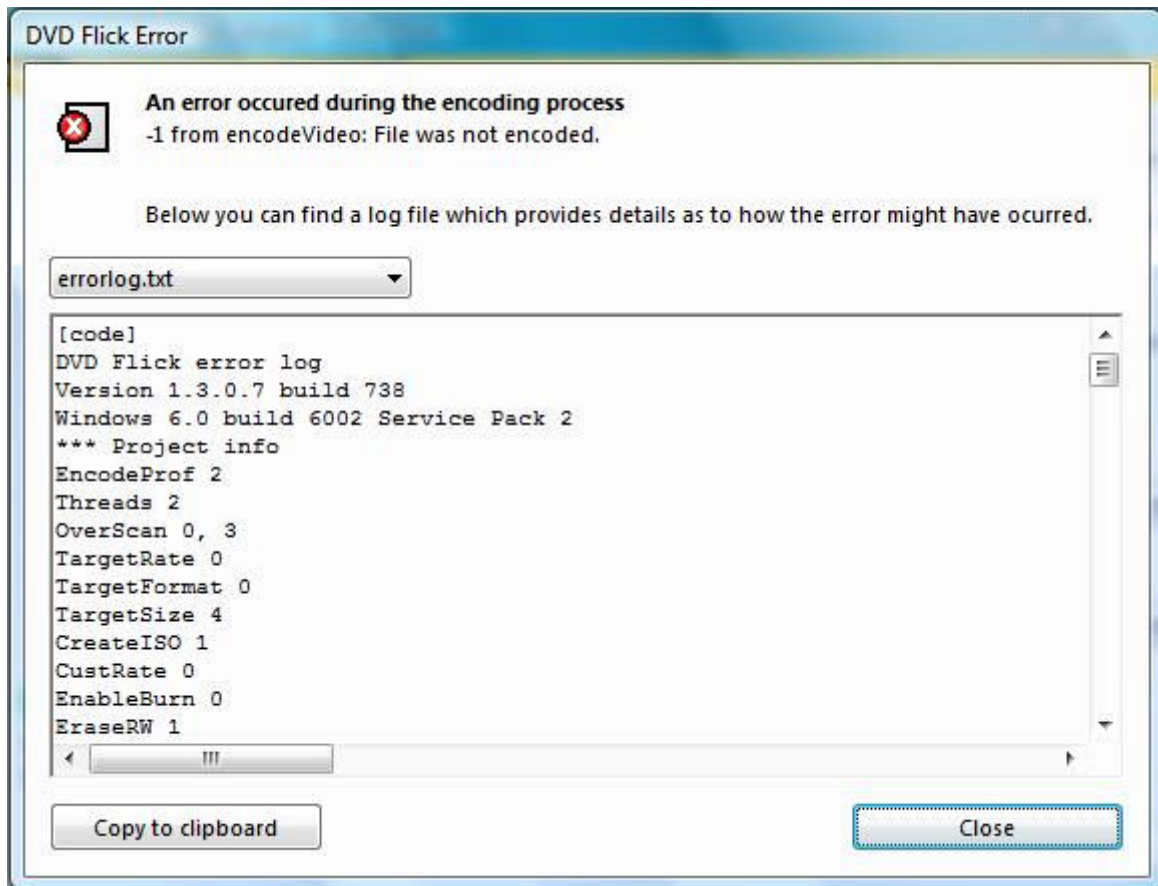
DVD Flick Error

An error occured during the encoding process
-1 from encodeVideo: File was not encoded.

Below you can find a log file which provides details as to how the error might have ocurred.

errorlog.txt

[code]
DVD Flick error log
Version 1.3.0.7 build 738
Windows 6.0 build 6002 Service Pack 2
*** Project info
EncodeProf 2
Threads 2
OverScan 0, 3
TargetRate 0
TargetFormat 0
TargetSize 4
CreateISO 1
CustRate 0
EnableBurn 0
EraseRW 1

Copy to clipboard

Close